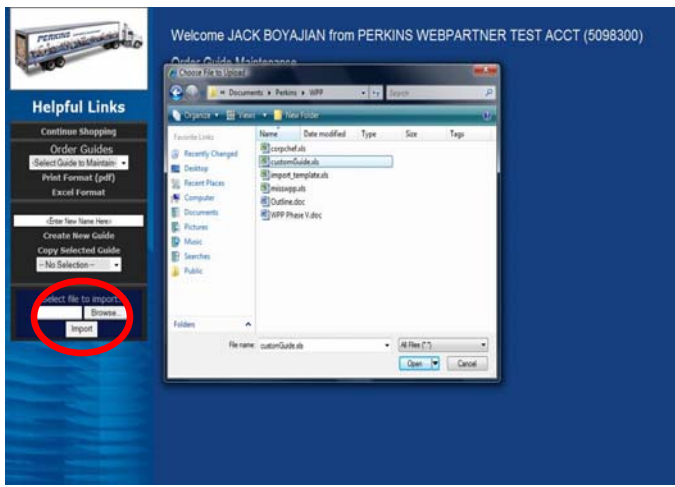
PERKINS

Welcome JACK BOYAJIAN from PERKINS WEBPARTNER TEST ACCT (5098300)

Order Guide Maintenance

Helpful Links

Continue Shopping

Order Guides

-Select Guide to Maintain-

Print Format (pdf)

Excel Format

<Enter New Name Here>

Create New Guide

Copy Selected Guide

-- No Selection --

Select file to import:

Browse...

Import

Choose File to Upload

« Documents ▸ Perkins ▸ WPP

Search

Organize ▾ Views ▾ New Folder

Favorite Links

Recently Changed

Desktop

Recent Places

Computer

Documents

Pictures

Music

Searches

Public

Folders

| Name | Date modified | Type | Size | Tags |
|---|---|---|---|---|
| corpchef.xls | | | | |
| customGuide.xls | | | | |
| import_template.xls | | | | |
| misswpp.xls | | | | |
| Outline.doc | | | | |
| WPP Phase V.doc | | | | |

File name: customGuide.xls

All Files (*.*)

Open

Cancel